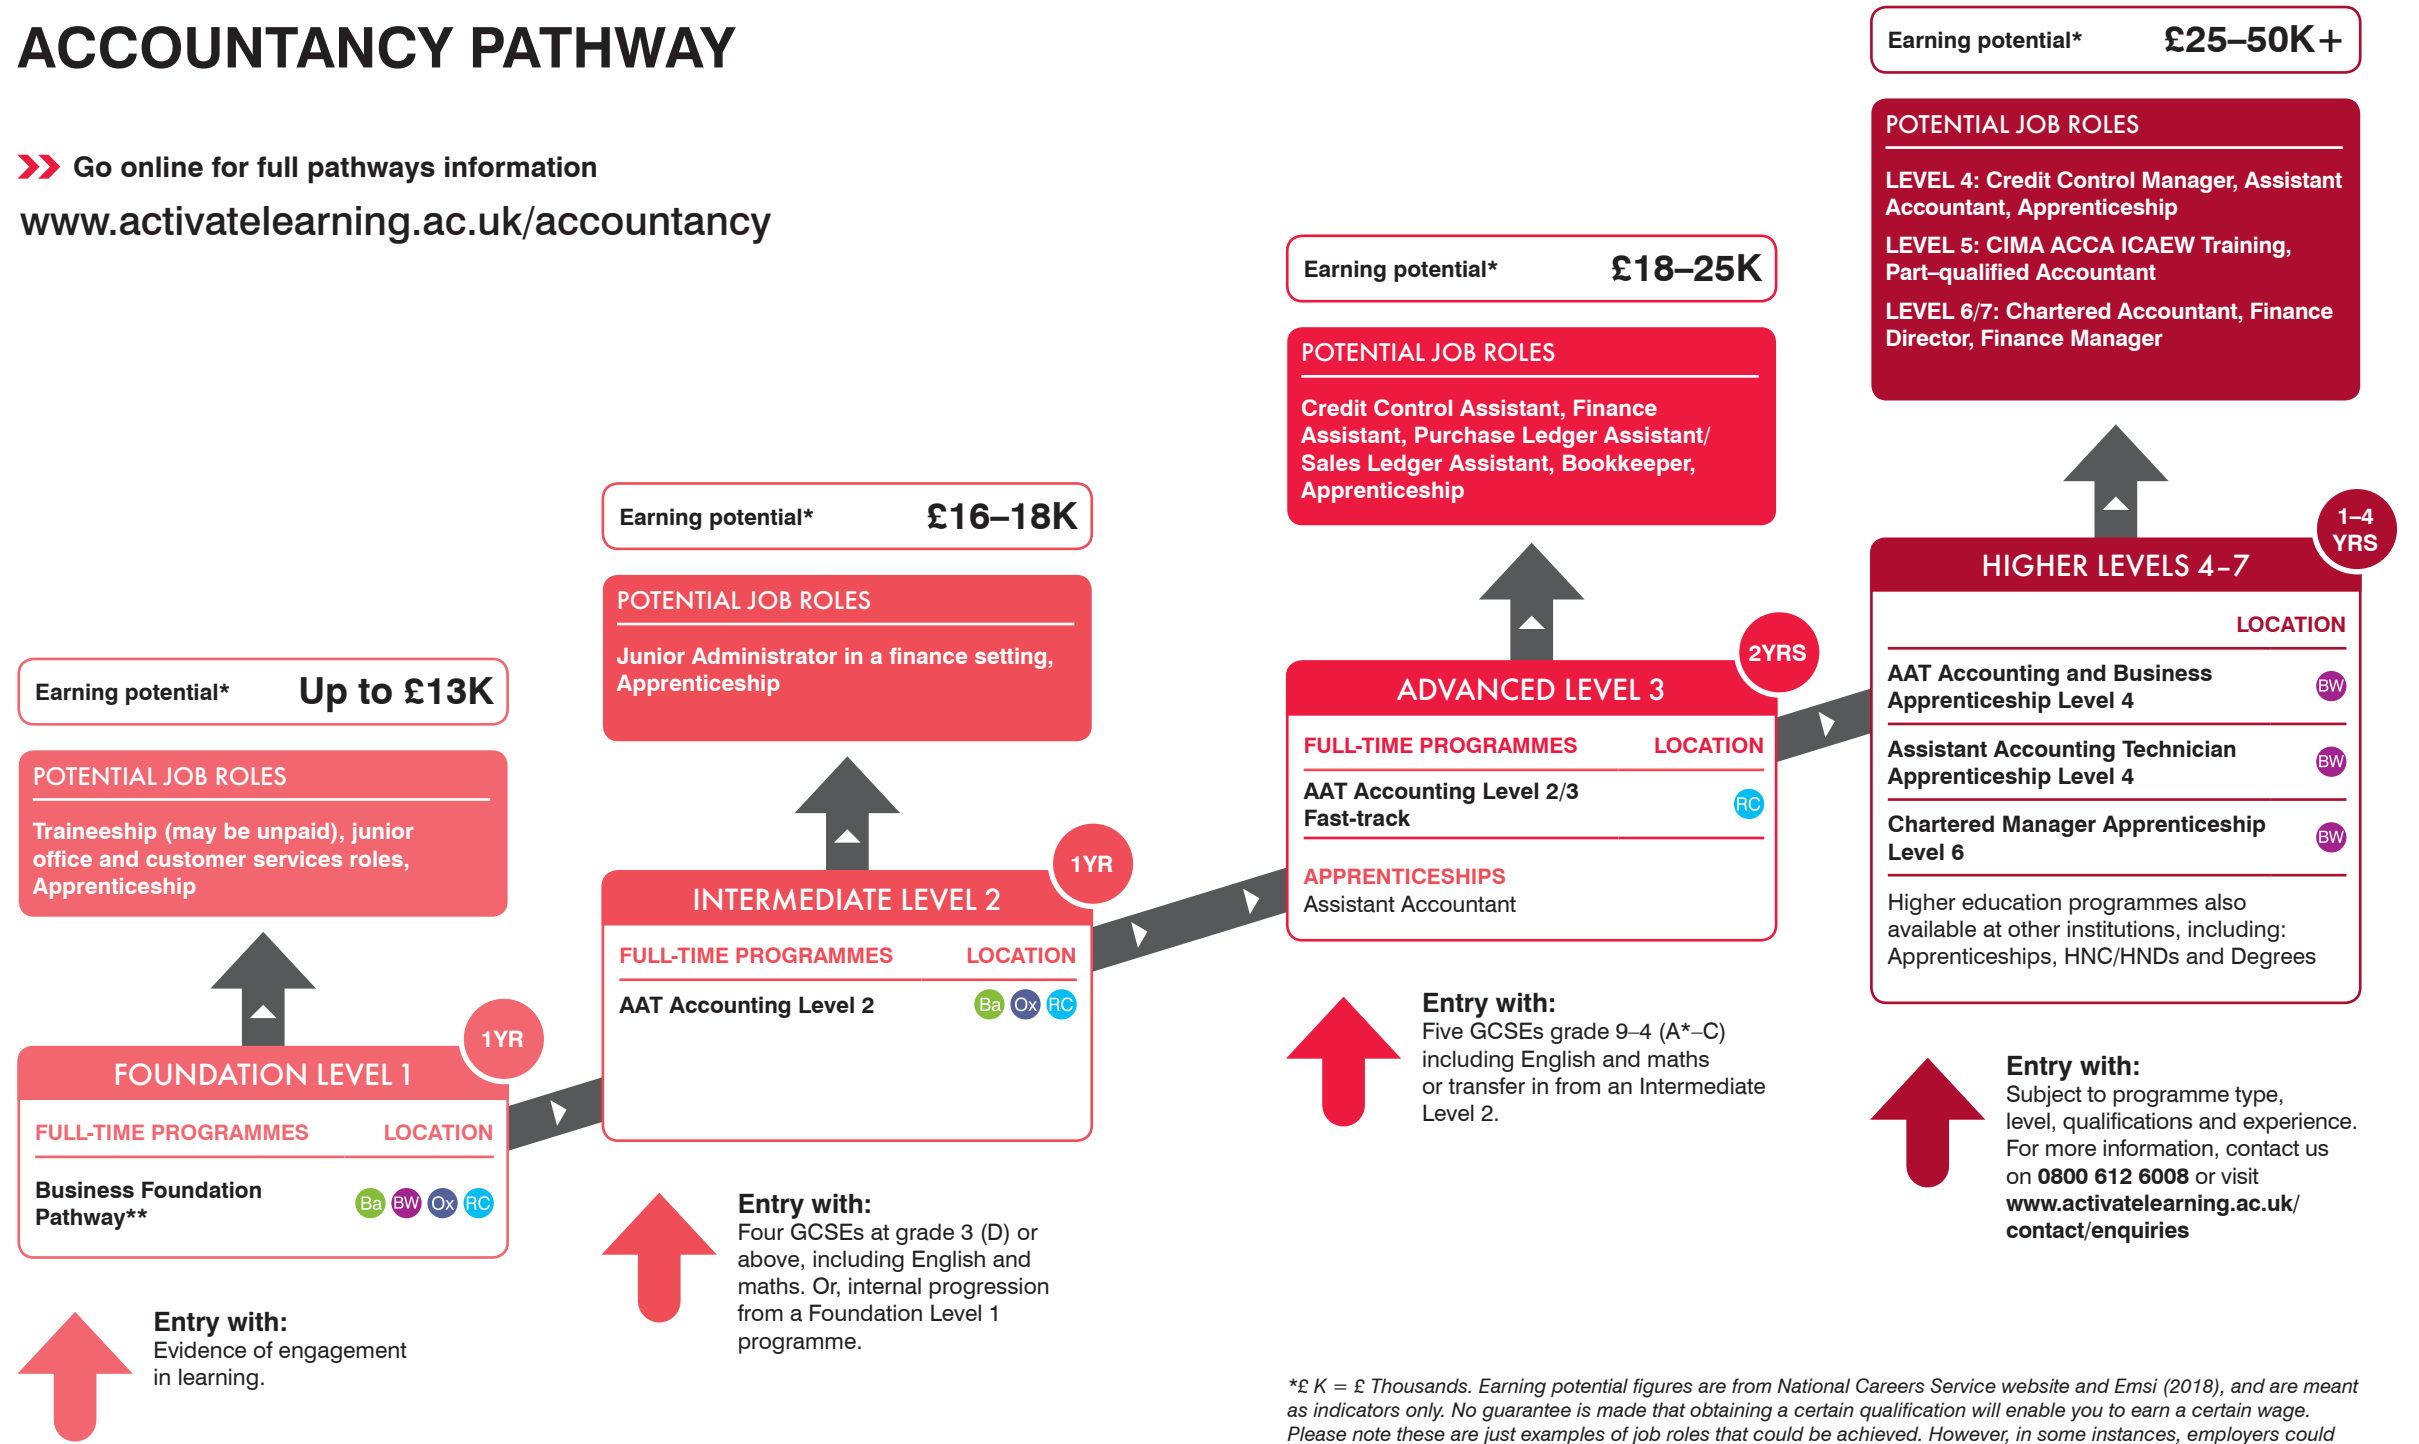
ACCOUNTANCY PATHWAY

Go online for full pathways information
www.activatelearning.ac.uk/accountancy

Earning potential* Up to £13K

POTENTIAL JOB ROLES
Traineeship (may be unpaid), junior office and customer services roles, Apprenticeship

FOUNDATION LEVEL 1 1YR

| FULL-TIME PROGRAMMES | LOCATION |
|---|---|
| Business Foundation Pathway** | Ba BW Ox RC |

Entry with:
Evidence of engagement in learning.

Earning potential* £16–18K

POTENTIAL JOB ROLES
Junior Administrator in a finance setting, Apprenticeship

INTERMEDIATE LEVEL 2 1YR

| FULL-TIME PROGRAMMES | LOCATION |
|---|---|
| AAT Accounting Level 2 | Ba Ox RC |

Entry with:
Four GCSEs at grade 3 (D) or above, including English and maths. Or, internal progression from a Foundation Level 1 programme.

Earning potential* £18–25K

POTENTIAL JOB ROLES
Credit Control Assistant, Finance Assistant, Purchase Ledger Assistant/ Sales Ledger Assistant, Bookkeeper, Apprenticeship

ADVANCED LEVEL 3 2YRS

| FULL-TIME PROGRAMMES | LOCATION |
|---|---|
| AAT Accounting Level 2/3 Fast-track | RC |

APPRENTICESHIPS
Assistant Accountant

Entry with:
Five GCSEs grade 9–4 (A*–C) including English and maths or transfer in from an Intermediate Level 2.

Earning potential* £25–50K+

POTENTIAL JOB ROLES
LEVEL 4: Credit Control Manager, Assistant Accountant, Apprenticeship
LEVEL 5: CIMA ACCA ICAEW Training, Part–qualified Accountant
LEVEL 6/7: Chartered Accountant, Finance Director, Finance Manager

HIGHER LEVELS 4–7 1–4 YRS

| | LOCATION |
|---|---|
| AAT Accounting and Business Apprenticeship Level 4 | BW |
| Assistant Accounting Technician Apprenticeship Level 4 | BW |
| Chartered Manager Apprenticeship Level 6 | BW |

Higher education programmes also available at other institutions, including: Apprenticeships, HNC/HNDs and Degrees

Entry with:
Subject to programme type, level, qualifications and experience. For more information, contact us on 0800 612 6008 or visit www.activatelearning.ac.uk/contact/enquiries

*£ K = £ Thousands. Earning potential figures are from National Careers Service website and Emsi (2018), and are meant as indicators only. No guarantee is made that obtaining a certain qualification will enable you to earn a certain wage. Please note these are just examples of job roles that could be achieved. However, in some instances, employers could